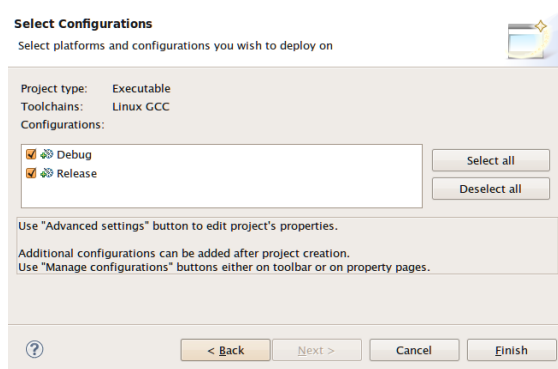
Select Configurations

Select platforms and configurations you wish to deploy on

Project type: Executable
Toolchains: Linux GCC
Configurations:

Debug
Release

Select all
Deselect all

Use "Advanced settings" button to edit project's properties.

Additional configurations can be added after project creation.
Use "Manage configurations" buttons either on toolbar or on property pages.

?

< Back
Next >
Cancel
Finish